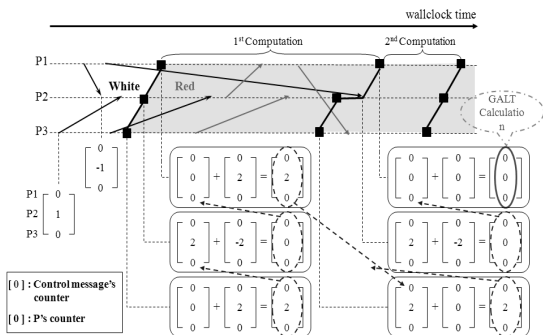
wallclock time

1st Computation

2nd Computation

P1

P2

P3

White

Red

GALT Calculation

$\begin{bmatrix} 0 \\ -1 \\ 0 \end{bmatrix}$

P1 P2 P3 $\begin{bmatrix} 0 \\ 1 \\ 0 \end{bmatrix}$

$\begin{bmatrix} 0 \\ 0 \\ 0 \end{bmatrix} + \begin{bmatrix} 0 \\ 2 \\ 0 \end{bmatrix} = \begin{bmatrix} 0 \\ 2 \\ 0 \end{bmatrix}$

$\begin{bmatrix} 0 \\ 2 \\ 0 \end{bmatrix} + \begin{bmatrix} 0 \\ -2 \\ 0 \end{bmatrix} = \begin{bmatrix} 0 \\ 0 \\ 0 \end{bmatrix}$

$\begin{bmatrix} 0 \\ 0 \\ 0 \end{bmatrix} + \begin{bmatrix} 0 \\ 2 \\ 0 \end{bmatrix} = \begin{bmatrix} 0 \\ 2 \\ 0 \end{bmatrix}$

$\begin{bmatrix} 0 \\ 0 \\ 0 \end{bmatrix} + \begin{bmatrix} 0 \\ 0 \\ 0 \end{bmatrix} = \begin{bmatrix} 0 \\ 0 \\ 0 \end{bmatrix}$

$\begin{bmatrix} 0 \\ 2 \\ 0 \end{bmatrix} + \begin{bmatrix} 0 \\ -2 \\ 0 \end{bmatrix} = \begin{bmatrix} 0 \\ 0 \\ 0 \end{bmatrix}$

$\begin{bmatrix} 0 \\ 2 \\ 0 \end{bmatrix} + \begin{bmatrix} 0 \\ 0 \\ 0 \end{bmatrix} = \begin{bmatrix} 0 \\ 2 \\ 0 \end{bmatrix}$

[ 0 ] : Control message's counter

[ 0 ] : P's counter